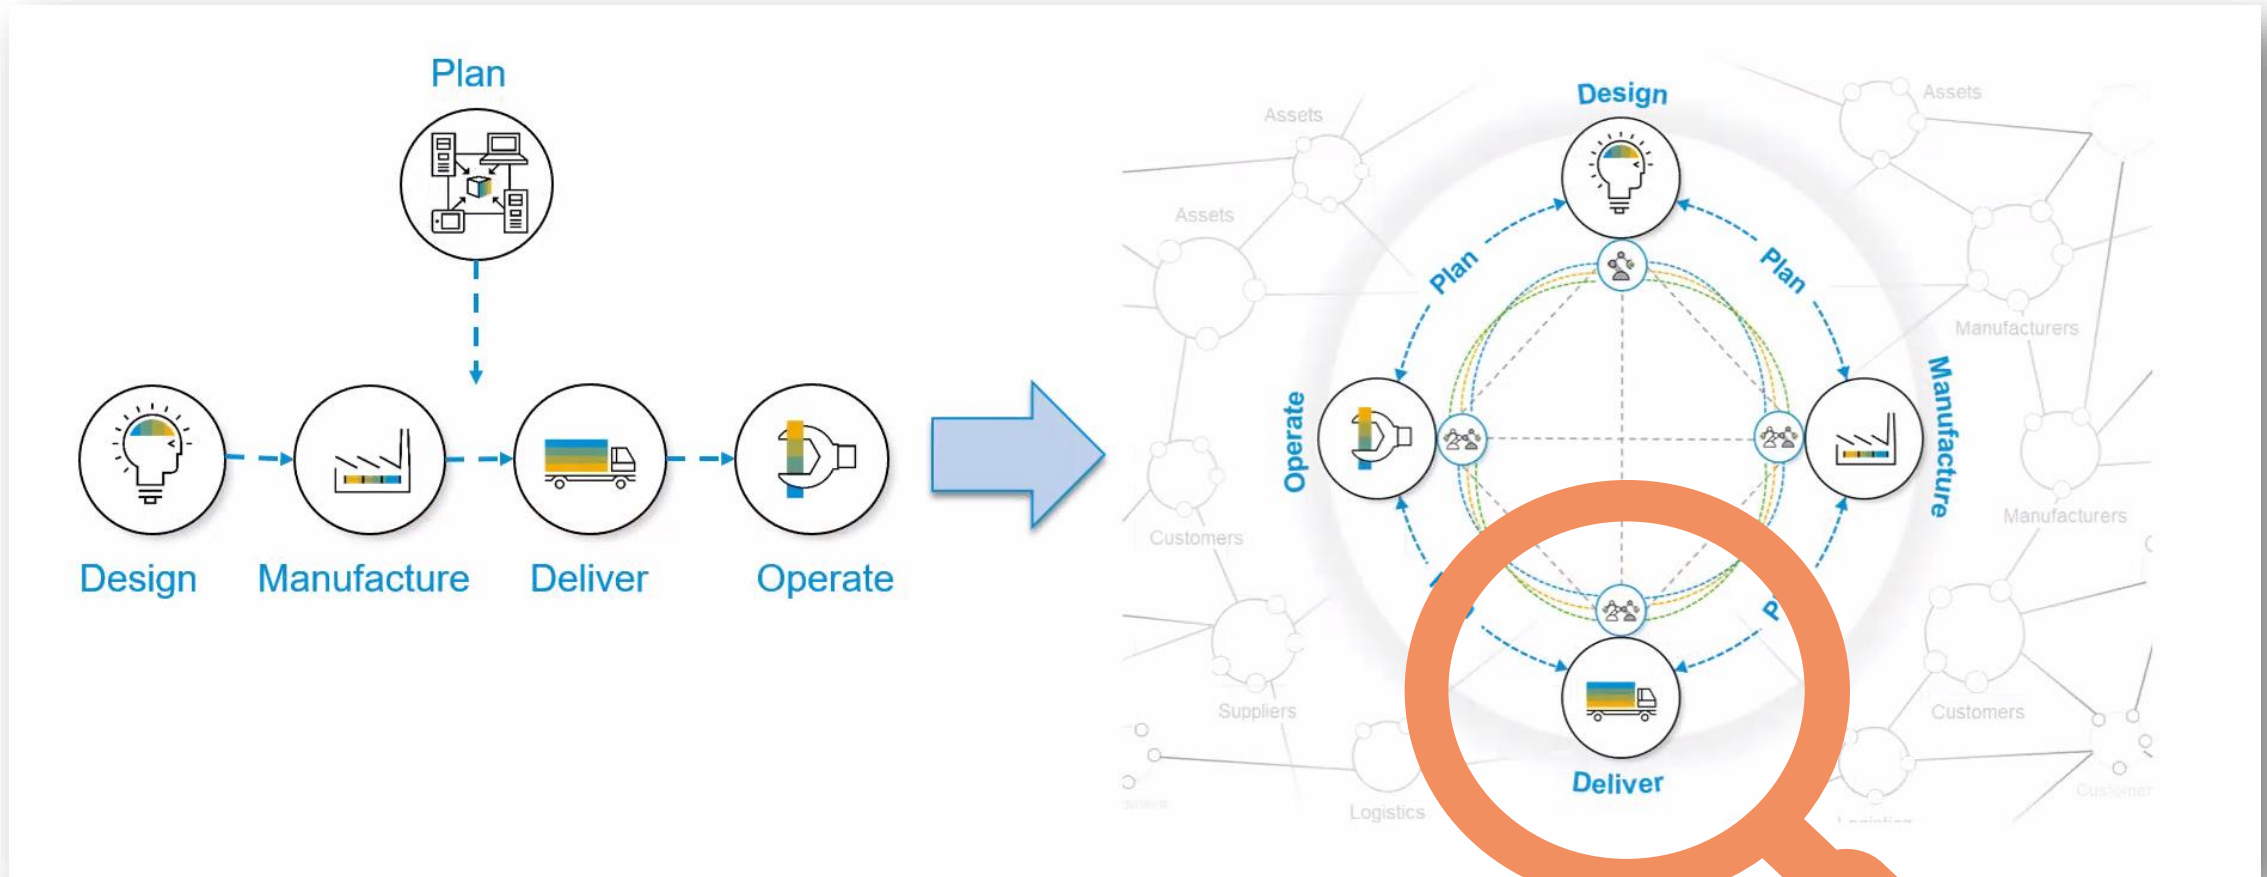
Plan

Design

Manufacture

Deliver

Operate

Design

Assets

Assets

Assets

Plan

Plan

Manufacturers

Operate

Manufacture

Manufacturers

Customers

P

Suppliers

Customers

Deliver

Logistics

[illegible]

Customer